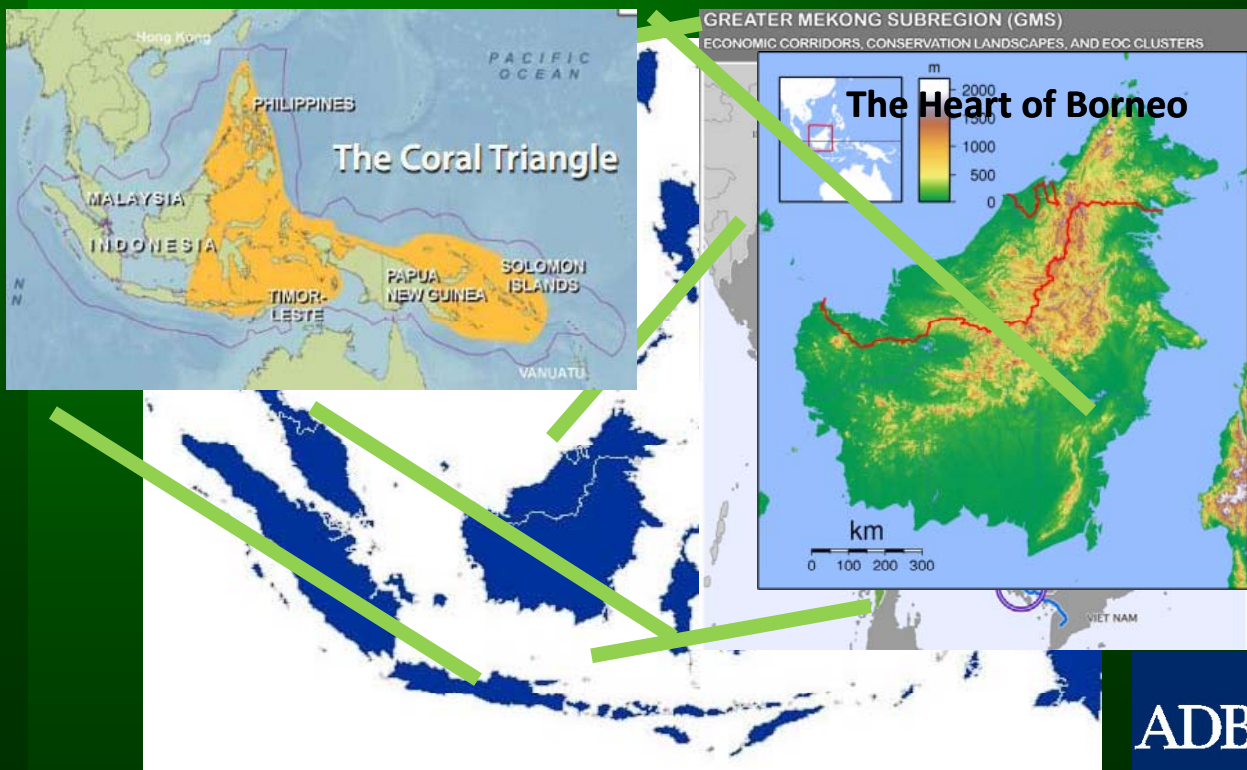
Hong Kong
PACIFIC OCEAN
PHILIPPINES
The Coral Triangle
MALAYSIA
INDONESIA
TIMOR-LESTE
PAPUA NEW GUINEA
SOLOMON ISLANDS
VANUATU

GREATER MEKONG SUBREGION (GMS)
ECONOMIC CORRIDORS, CONSERVATION LANDSCAPES, AND EOC CLUSTERS

The Heart of Borneo
m
2000
1500
1000
500
0
km
0 100 200 300

VIET NAM
ADB